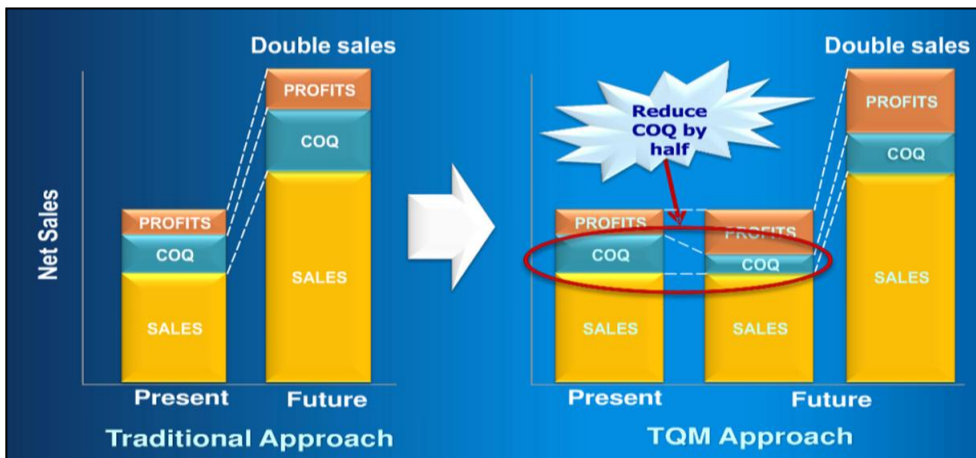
Double sales

Net Sales

PROFITS
COQ
SALES

PROFITS
COQ
SALES

Present
Future

Traditional Approach

Reduce COQ by half

Double sales

PROFITS
COQ
SALES

PROFITS
COQ
SALES

PROFITS
COQ
SALES

Present
Future

TQM Approach